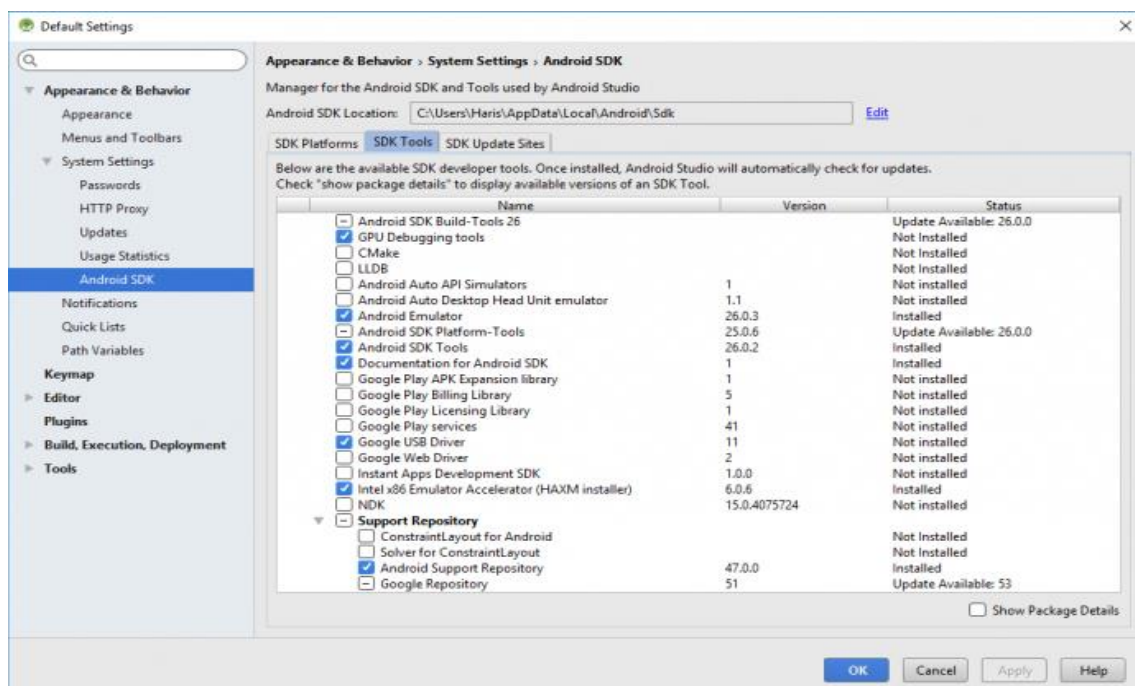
Default Settings

Appearance & Behavior
Appearance
Menus and Toolbars
System Settings
Passwords
HTTP Proxy
Updates
Usage Statistics
Android SDK
Notifications
Quick Lists
Path Variables
Keymap
Editor
Plugins
Build, Execution, Deployment
Tools

Appearance & Behavior › System Settings › Android SDK

Manager for the Android SDK and Tools used by Android Studio

Android SDK Location: C:\Users\Haris\AppData\Local\Android\Sdk Edit

SDK Platforms SDK Tools SDK Update Sites

Below are the available SDK developer tools. Once installed, Android Studio will automatically check for updates. Check "show package details" to display available versions of an SDK Tool.

| Name | Version | Status |
|---|---|---|
| Android SDK Build-Tools 26 | | Update Available: 26.0.0 |
| GPU Debugging tools | | Not Installed |
| CMake | | Not Installed |
| LLDB | | Not Installed |
| Android Auto API Simulators | 1 | Not installed |
| Android Auto Desktop Head Unit emulator | 1.1 | Not installed |
| Android Emulator | 26.0.3 | Installed |
| Android SDK Platform-Tools | 25.0.6 | Update Available: 26.0.0 |
| Android SDK Tools | 26.0.2 | Installed |
| Documentation for Android SDK | 1 | Installed |
| Google Play APK Expansion library | 1 | Not installed |
| Google Play Billing Library | 5 | Not installed |
| Google Play Licensing Library | 1 | Not installed |
| Google Play services | 41 | Not installed |
| Google USB Driver | 11 | Not installed |
| Google Web Driver | 2 | Not installed |
| Instant Apps Development SDK | 1.0.0 | Not installed |
| Intel x86 Emulator Accelerator (HAXM installer) | 6.0.6 | Installed |
| NDK | 15.0.4075724 | Not installed |
| Support Repository | | |
| ConstraintLayout for Android | | Not Installed |
| Solver for ConstraintLayout | | Not Installed |
| Android Support Repository | 47.0.0 | Installed |
| Google Repository | 51 | Update Available: 53 |

Show Package Details

OK Cancel Apply Help